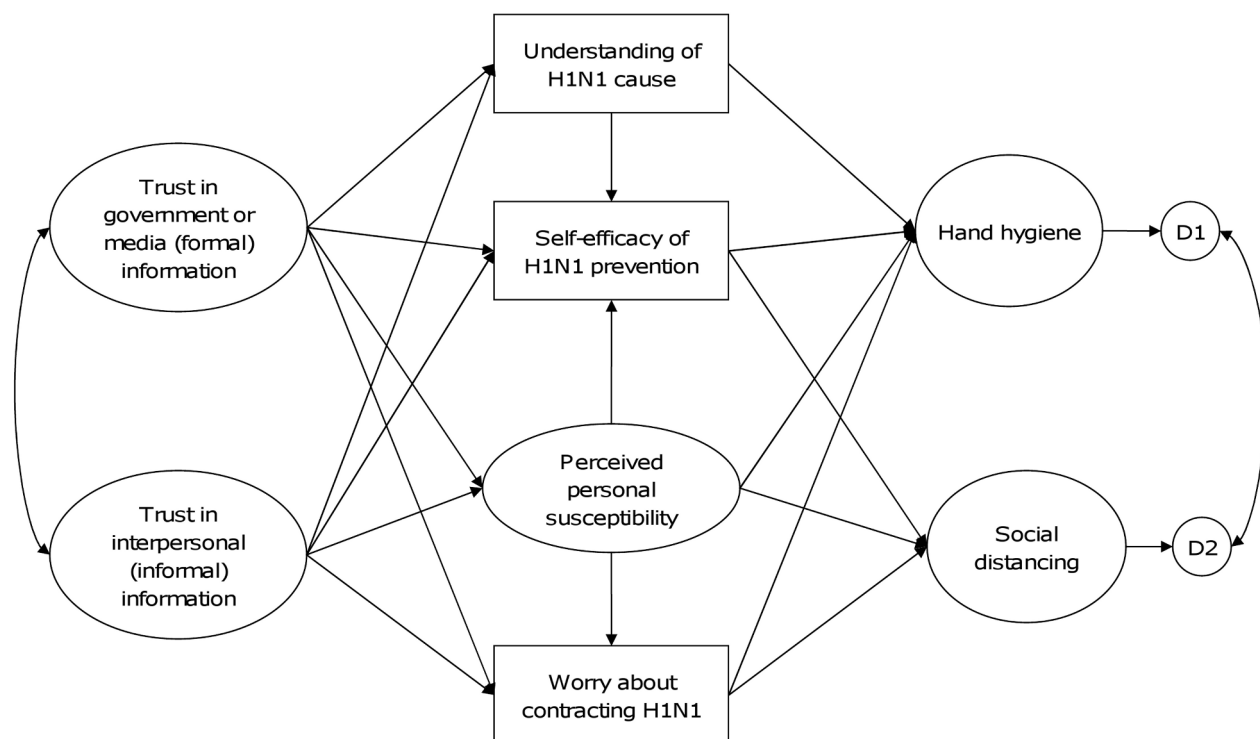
Understanding of H1N1 cause

Trust in government or media (formal) information

Self-efficacy of H1N1 prevention

Hand hygiene

D1

Perceived personal susceptibility

Trust in interpersonal (informal) information

Social distancing

D2

Worry about contracting H1N1